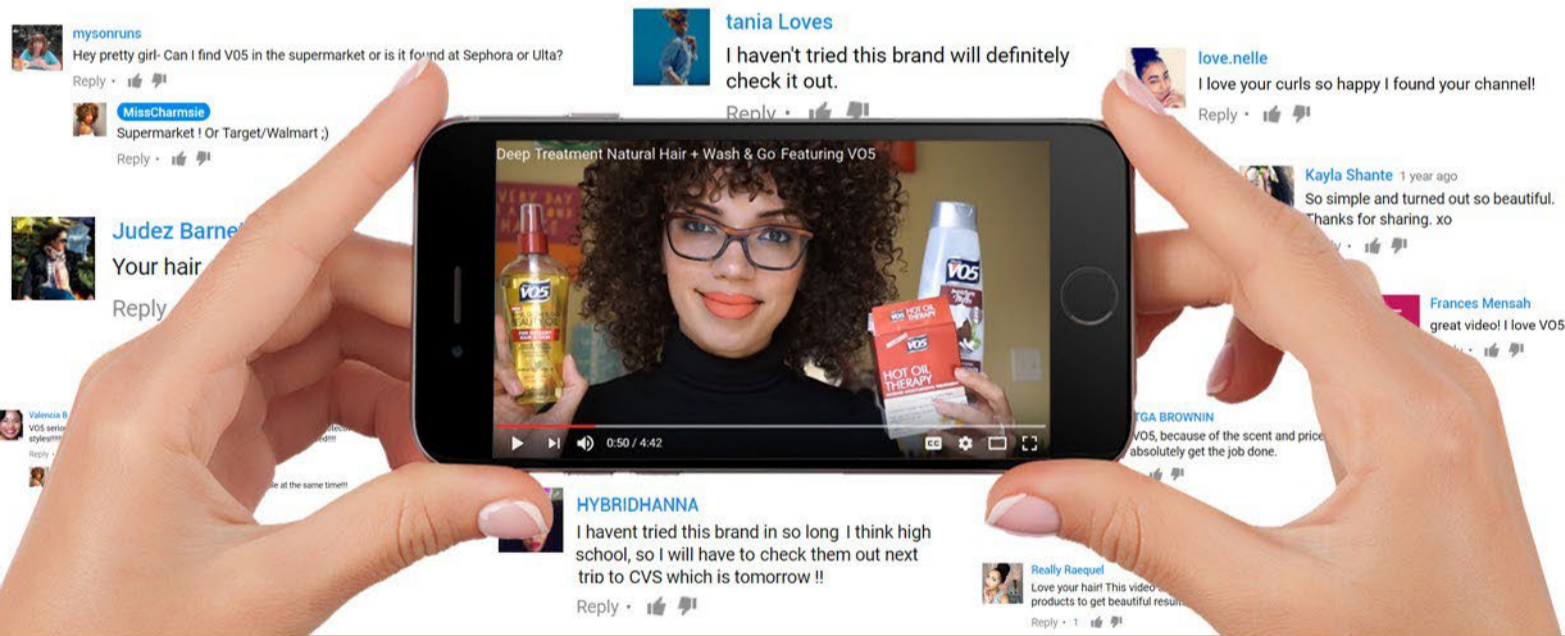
mysonruns
Hey pretty girl- Can I find V05 in the supermarket or is it found at Sephora or Ulta?
Reply •

MissCharmsie
Supermarket ! Or Target/Walmart ;)
Reply •

tania Loves
I haven't tried this brand will definitely check it out.
Reply •

love.nelle
I love your curls so happy I found your channel!
Reply •

Kayla Shante 1 year ago
So simple and turned out so beautiful. Thanks for sharing. xo
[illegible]y •

Judez Barne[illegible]
Your hair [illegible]
Reply

Frances Mensah
great video! I love VO5
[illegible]

Valencia B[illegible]
VO5 serio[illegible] styles!!!![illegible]
Reply
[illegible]le at the same time!!!

Deep Treatment Natural Hair + Wash & Go Featuring VO5
0:50 / 4:42
VO5
HOT OIL THERAPY
VO5

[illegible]TGA BROWNIN
VO5, because of the scent and price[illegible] absolutely get the job done.

HYBRIDHANNA
I havent tried this brand in so long I think high school, so I will have to check them out next trip to CVS which is tomorrow !!
Reply •

Really Raequel
Love your hair! This video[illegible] products to get beautiful resu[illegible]
Reply • 1